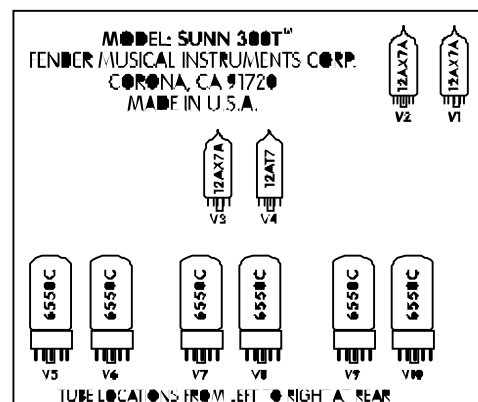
MODEL: SUNN 300T™
FENDER MUSICAL INSTRUMENTS CORP.
CORONA, CA 91720
MADE IN U.S.A.

12AX7A
V2

12AX7A
V1

12AX7A
V3

12AT7
V4

6550C
V5

6550C
V6

6550C
V7

6550C
V8

6550C
V9

6550C
V10

TUBE LOCATIONS FROM LEFT TO RIGHT AT REAR